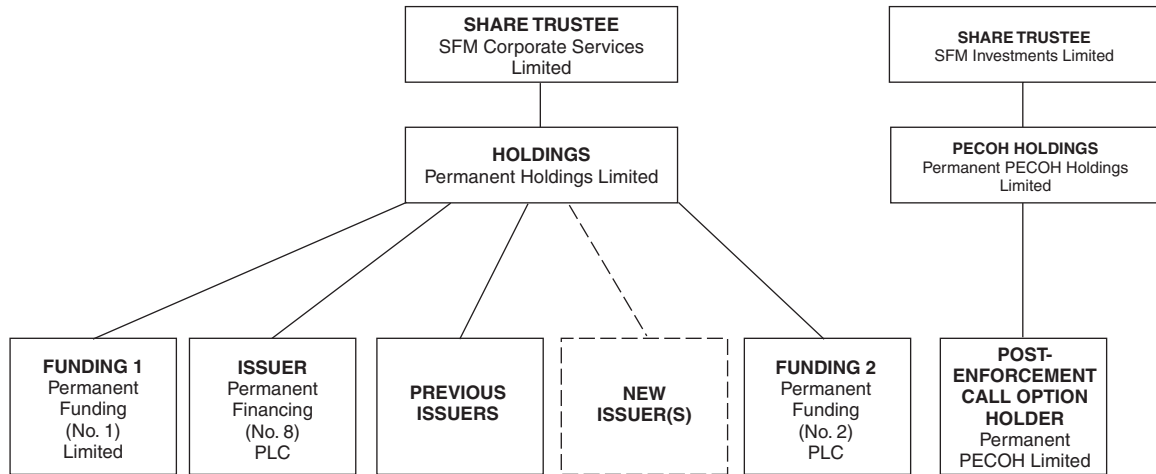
SHARE TRUSTEE
SFM Corporate Services Limited

SHARE TRUSTEE
SFM Investments Limited

HOLDINGS
Permanent Holdings Limited

PECOH HOLDINGS
Permanent PECOH Holdings Limited

FUNDING 1
Permanent Funding (No. 1) Limited

ISSUER
Permanent Financing (No. 8) PLC

PREVIOUS ISSUERS

NEW ISSUER(S)

FUNDING 2
Permanent Funding (No. 2) PLC

POST-ENFORCEMENT CALL OPTION HOLDER
Permanent PECOH Limited